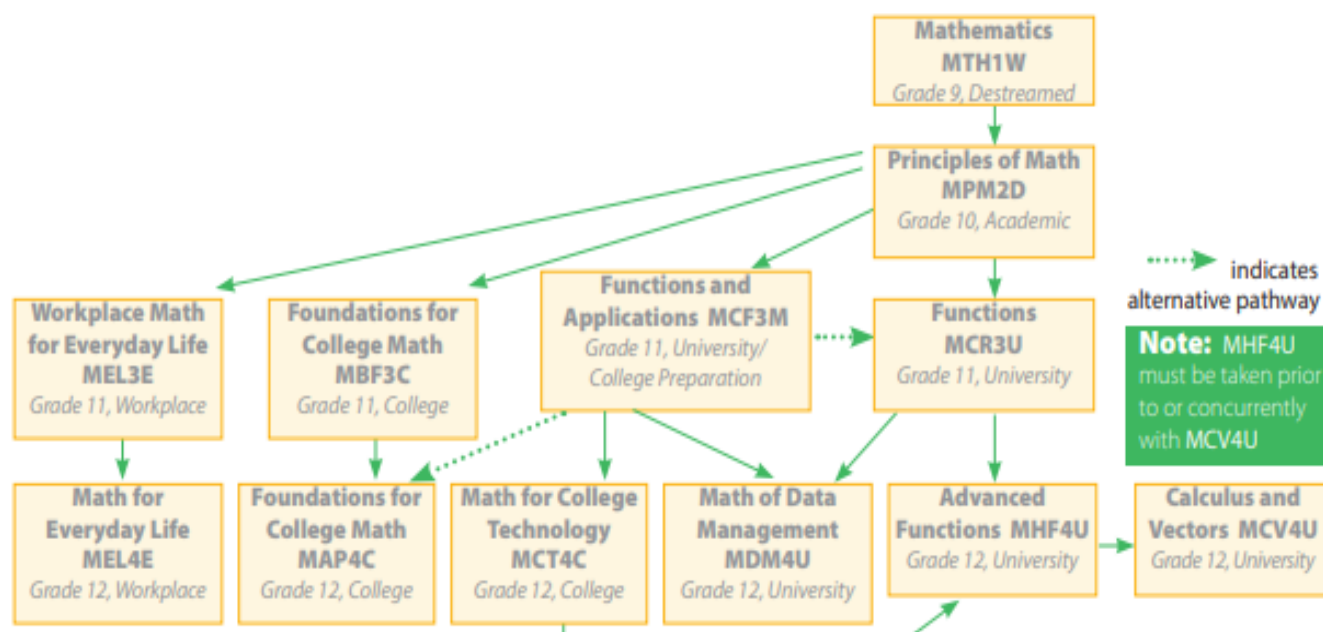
Mathematics
MTH1W
Grade 9, Destreamed

Principles of Math
MPM2D
Grade 10, Academic

indicates alternative pathway

Note: MHF4U must be taken prior to or concurrently with MCV4U

Workplace Math for Everyday Life
MEL3E
Grade 11, Workplace

Foundations for College Math
MBF3C
Grade 11, College

Functions and Applications MCF3M
Grade 11, University/ College Preparation

Functions
MCR3U
Grade 11, University

Math for Everyday Life
MEL4E
Grade 12, Workplace

Foundations for College Math
MAP4C
Grade 12, College

Math for College Technology
MCT4C
Grade 12, College

Math of Data Management
MDM4U
Grade 12, University

Advanced Functions MHF4U
Grade 12, University

Calculus and Vectors MCV4U
Grade 12, University